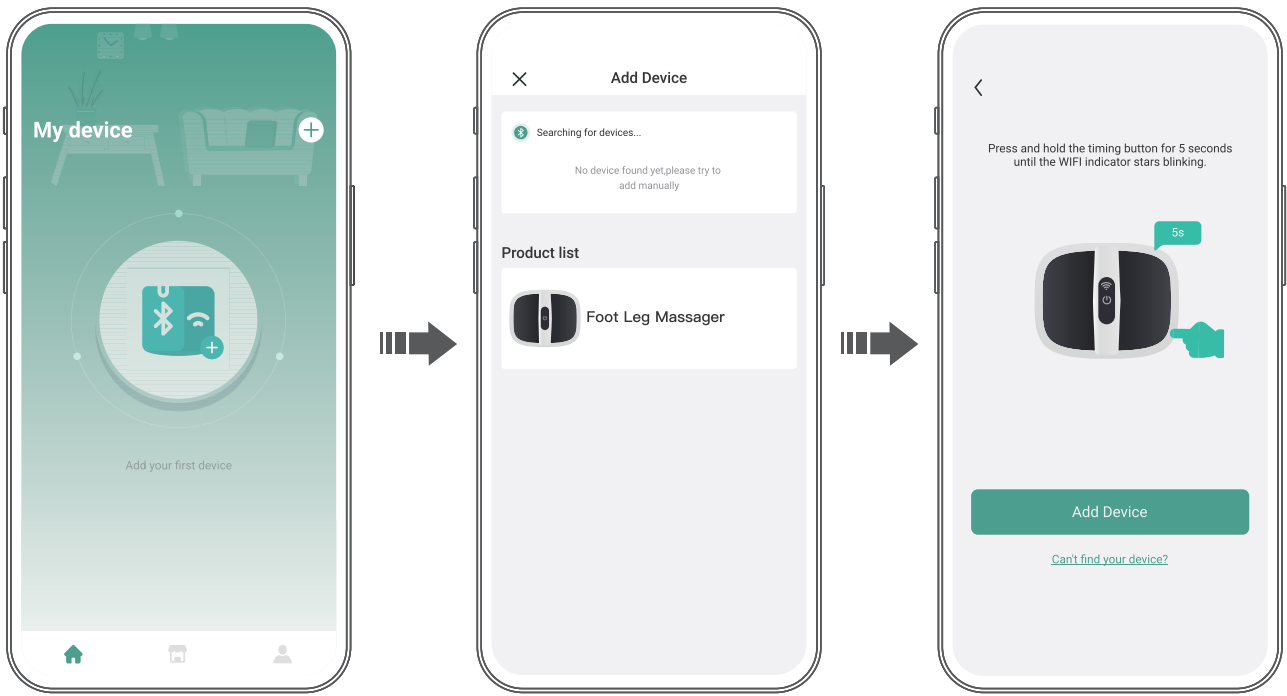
My device

Add your first device

Add Device

Searching for devices...

No device found yet,please try to add manually

Product list

Foot Leg Massager

Press and hold the timing button for 5 seconds until the WIFI indicator stars blinking.

5s

Add Device

Can't find your device?